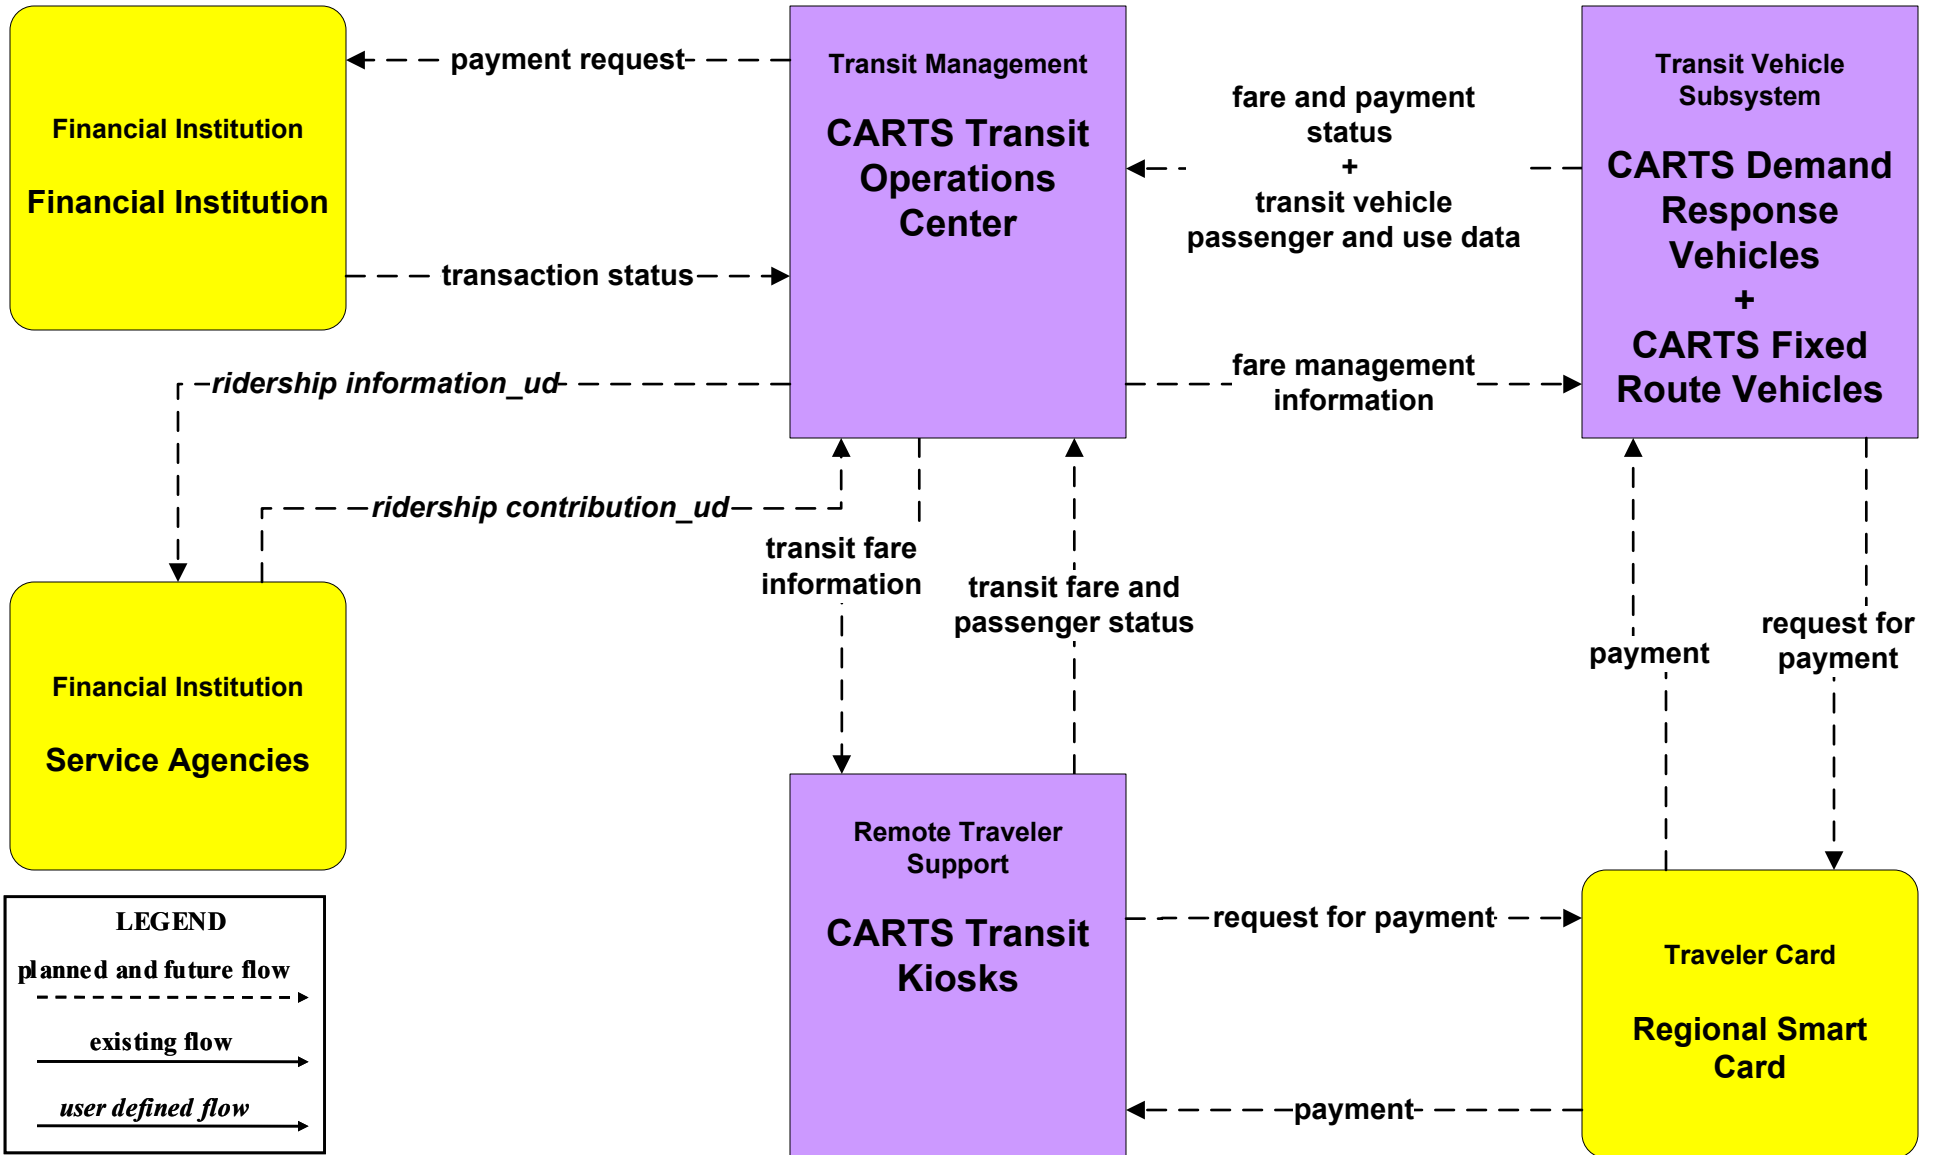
Financial Institution

Financial Institution

payment request

transaction status

Transit Management

CARTS Transit Operations Center

fare and payment status
+
transit vehicle passenger and use data

Transit Vehicle Subsystem

CARTS Demand Response Vehicles
+
CARTS Fixed Route Vehicles

ridership information_ud

fare management information

ridership contribution_ud

transit fare information

transit fare and passenger status

payment

request for payment

Financial Institution

Service Agencies

Remote Traveler Support

CARTS Transit Kiosks

request for payment

Traveler Card

Regional Smart Card

payment

LEGEND
planned and future flow
existing flow
user defined flow